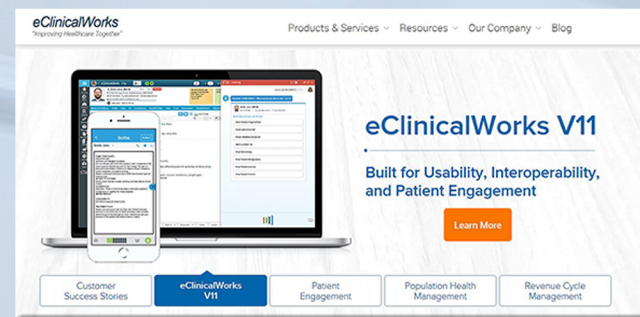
eClinicalWorks
"Improving Healthcare Together"

Products & Services ⌄ Resources ⌄ Our Company ⌄ Blog

eClinicalWorks V11

Built for Usability, Interoperability, and Patient Engagement

Learn More

Customer Success Stories

eClinicalWorks V11

Patient Engagement

Population Health Management

Revenue Cycle Management